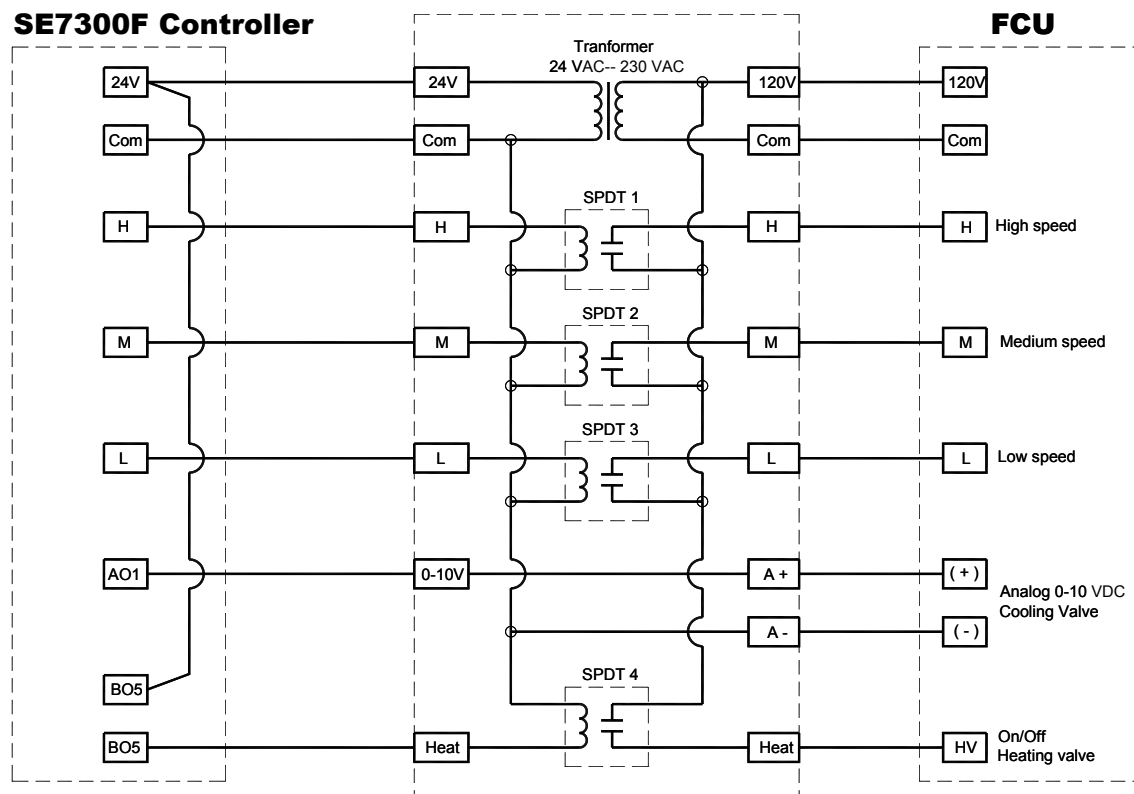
SE7300F Controller

FCU

Tranformer
24 VAC-- 230 VAC

24V
Com
H
M
L
AO1
BO5
BO5

24V
Com
H
M
L
0-10V
Heat

SPDT 1
SPDT 2
SPDT 3
SPDT 4

120V
Com
H
M
L
A +
A -
Heat

120V
Com
H High speed
M Medium speed
L Low speed
( + )
( - )
Analog 0-10 VDC
Cooling Valve
HV On/Off
Heating valve